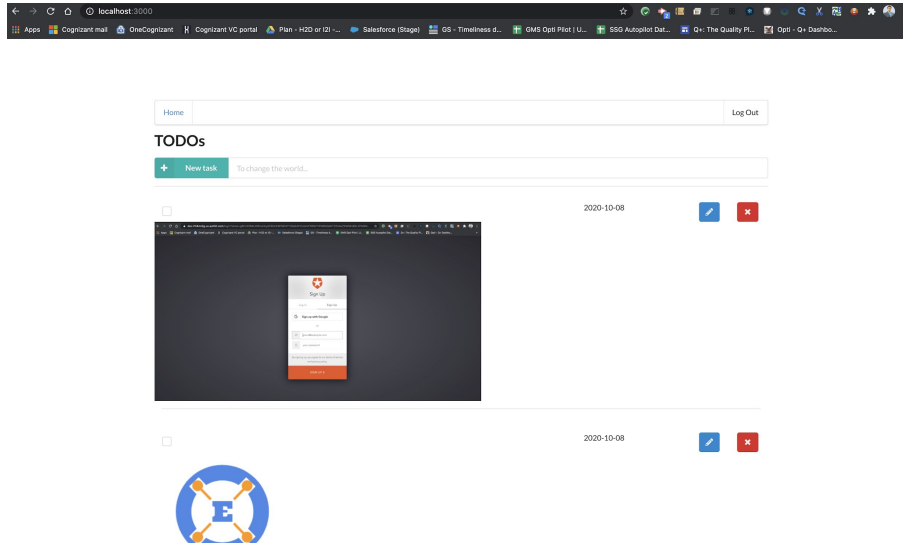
localhost:3000

Apps Cognizant mail OneCognizant Cognizant VC portal Plan - H2O or I2I -... Salesforce (Stage) GS - Timeliness d... GMS Opti Pilot | U... SSG Autopilot Dat... Q+: The Quality Pl... Opti - Q+ Dashbo...

Home

Log Out

TODOs

New task

To change the world...

2020-10-08

Sign Up

Log In Sign Up

Sign up with Google

or

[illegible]

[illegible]

SIGN UP

2020-10-08

E